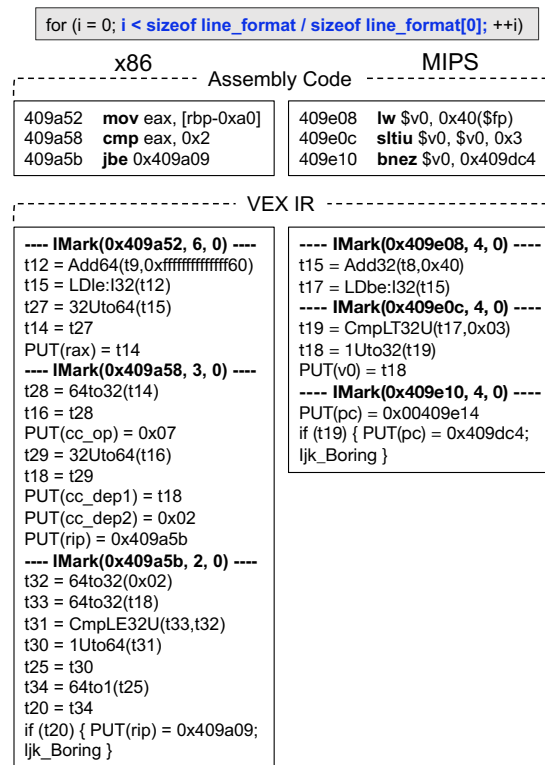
for (i = 0; i < sizeof line_format / sizeof line_format[0]; ++i)

x86

MIPS

Assembly Code

409a52 **mov** eax, [rbp-0xa0]
409a58 **cmp** eax, 0x2
409a5b **jbe** 0x409a09

409e08 **lw** \$v0, 0x40(\$fp)
409e0c **sltiu** \$v0, \$v0, 0x3
409e10 **bnez** \$v0, 0x409dc4

VEX IR

---- IMark(0x409a52, 6, 0) ----
t12 = Add64(t9,0xffffffffffffff60)
t15 = LDle:I32(t12)
t27 = 32Uto64(t15)
t14 = t27
PUT(rax) = t14
---- IMark(0x409a58, 3, 0) ----
t28 = 64to32(t14)
t16 = t28
PUT(cc_op) = 0x07
t29 = 32Uto64(t16)
t18 = t29
PUT(cc_dep1) = t18
PUT(cc_dep2) = 0x02
PUT(rip) = 0x409a5b
---- IMark(0x409a5b, 2, 0) ----
t32 = 64to32(0x02)
t33 = 64to32(t18)
t31 = CmpLE32U(t33,t32)
t30 = 1Uto64(t31)
t25 = t30
t34 = 64to1(t25)
t20 = t34
if (t20) { PUT(rip) = 0x409a09; Ijk_Boring }

---- IMark(0x409e08, 4, 0) ----
t15 = Add32(t8,0x40)
t17 = LDbe:I32(t15)
---- IMark(0x409e0c, 4, 0) ----
t19 = CmpLT32U(t17,0x03)
t18 = 1Uto32(t19)
PUT(v0) = t18
---- IMark(0x409e10, 4, 0) ----
PUT(pc) = 0x00409e14
if (t19) { PUT(pc) = 0x409dc4; Ijk_Boring }